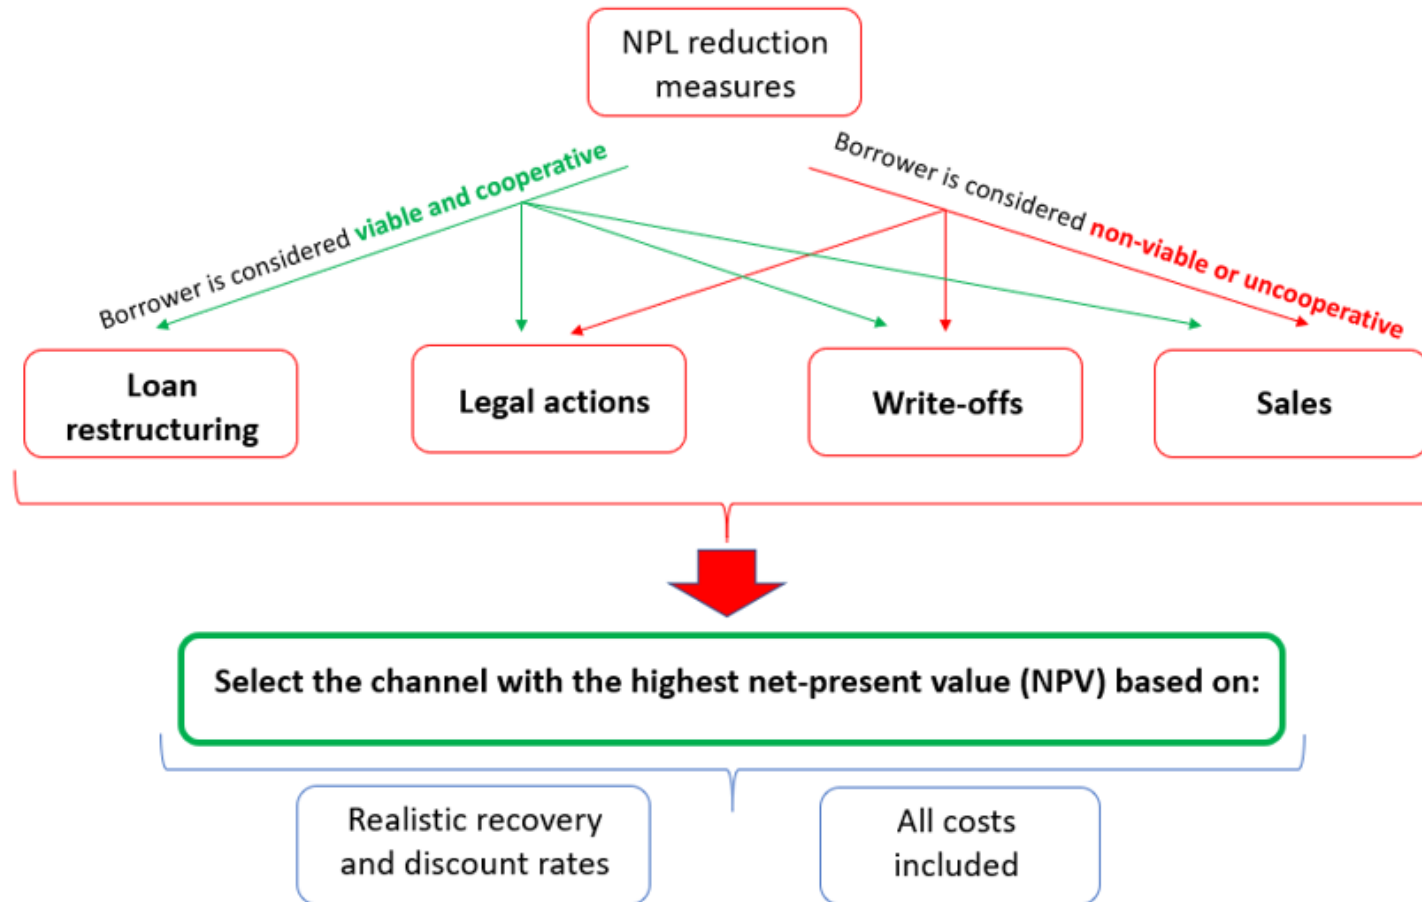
NPL reduction measures

Borrower is considered viable and cooperative

Borrower is considered non-viable or uncooperative

Loan restructuring

Legal actions

Write-offs

Sales

Select the channel with the highest net-present value (NPV) based on:

Realistic recovery and discount rates

All costs included